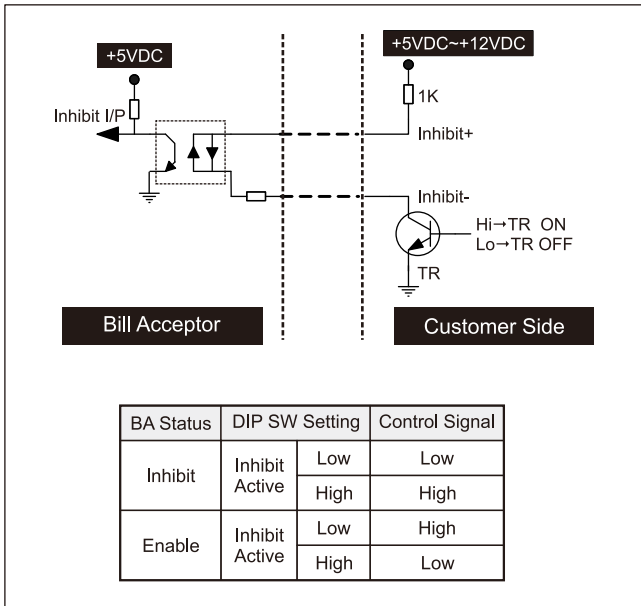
+5VDC

Inhibit I/P

+5VDC~+12VDC

1K

Inhibit+

Inhibit-

Hi→TR ON
Lo→TR OFF

TR

Bill Acceptor

Customer Side

| BA Status | DIP SW Setting | | Control Signal |
|---|---|---|---|
| Inhibit | Inhibit Active | Low | Low |
| | | High | High |
| Enable | Inhibit Active | Low | High |
| | | High | Low |